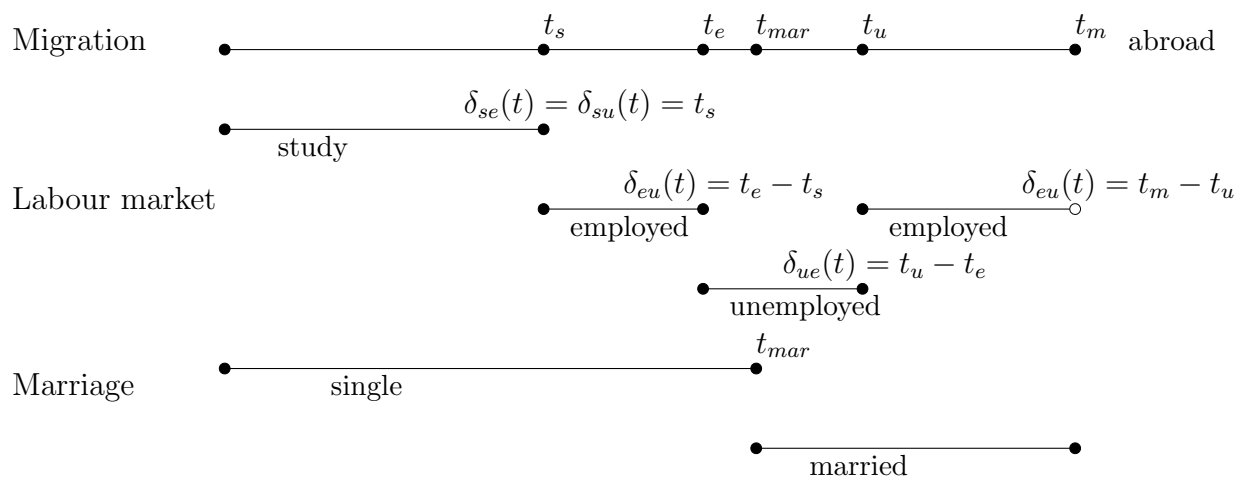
Migration $t_s$ $t_e$ $t_{mar}$ $t_u$ $t_m$ abroad

$\delta_{se}(t) = \delta_{su}(t) = t_s$

study

Labour market $\delta_{eu}(t) = t_e - t_s$ $\delta_{eu}(t) = t_m - t_u$

employed employed

$\delta_{ue}(t) = t_u - t_e$

unemployed

$t_{mar}$

Marriage single

married